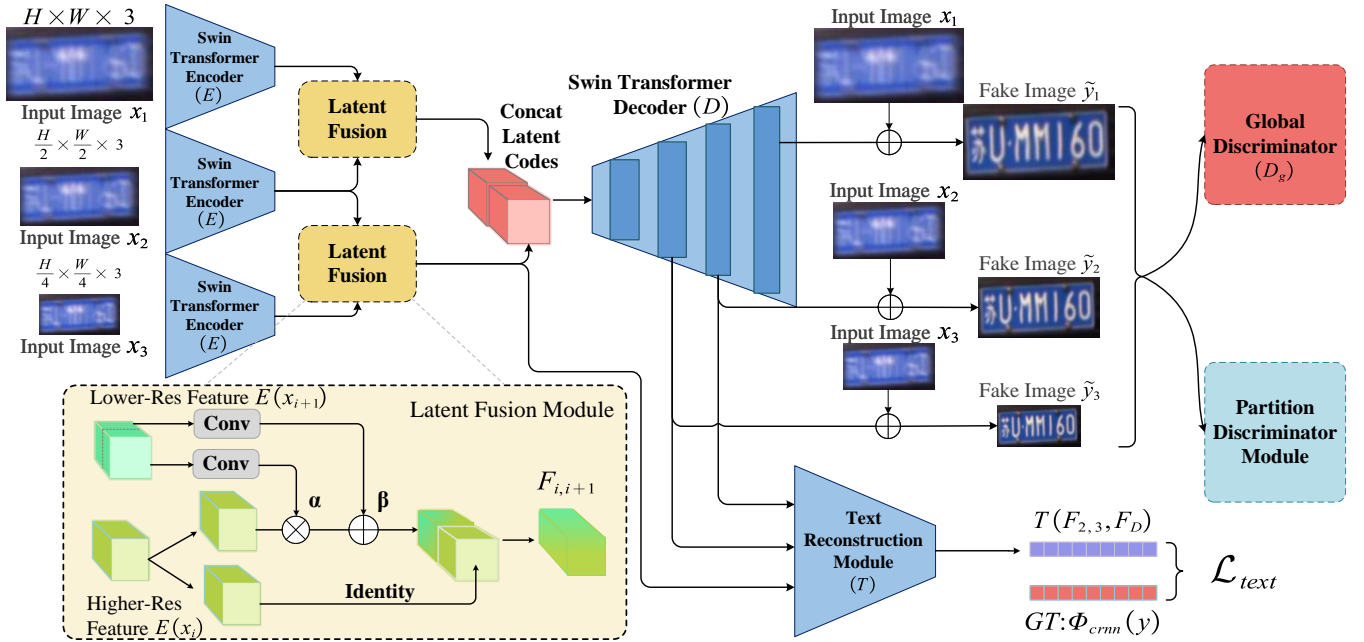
$H \times W \times 3$

Input Image $x_1$

$\frac{H}{2} \times \frac{W}{2} \times 3$

Input Image $x_2$

$\frac{H}{4} \times \frac{W}{4} \times 3$

Input Image $x_3$

Swin Transformer Encoder $(E)$

Swin Transformer Encoder $(E)$

Swin Transformer Encoder $(E)$

Latent Fusion

Latent Fusion

Concat Latent Codes

Swin Transformer Decoder $(D)$

Input Image $x_1$

Fake Image $\tilde{y}_1$

苏U·MM160

Input Image $x_2$

Fake Image $\tilde{y}_2$

苏U·MM160

Input Image $x_3$

Fake Image $\tilde{y}_3$

苏U·MM160

Global Discriminator $(D_g)$

Partition Discriminator Module

Lower-Res Feature $E(x_{i+1})$

Latent Fusion Module

Conv

Conv

α

β

$F_{i,i+1}$

Identity

Higher-Res Feature $E(x_i)$

Text Reconstruction Module $(T)$

$T(F_{2,3}, F_D)$

$\mathcal{L}_{text}$

$GT: \Phi_{crnn}(y)$